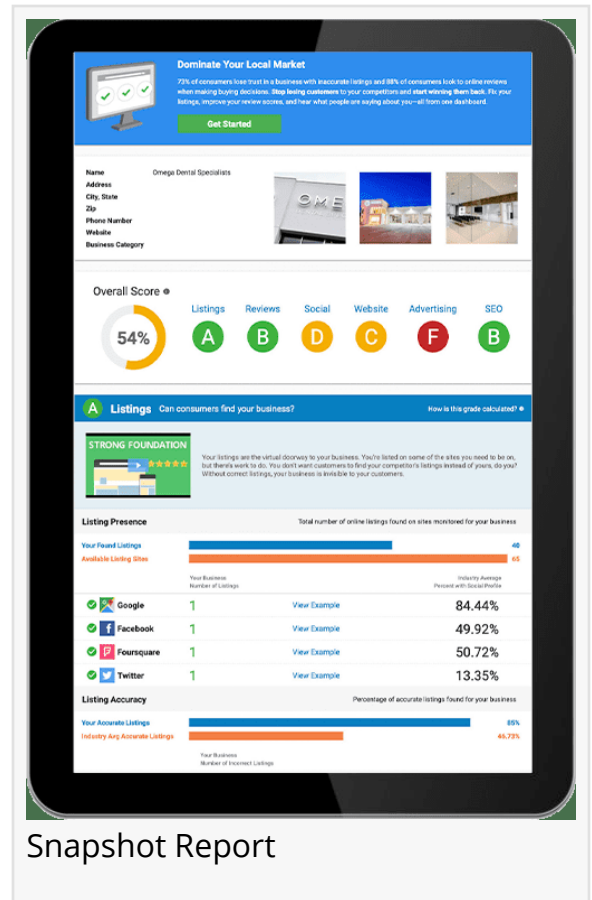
Dominate Your Local Market

73% of consumers lose trust in a business with inaccurate listings and 88% of consumers look to online reviews when making buying decisions. Stop losing customers to your competitors and start winning them back. Fix your listings, improve your review scores, and hear what people are saying about you—all from one dashboard.

Get Started

Name Omega Dental Specialists
Address
City, State
Zip
Phone Number
Website
Business Category

OME

Overall Score

54%

Listings A
Reviews B
Social D
Website C
Advertising F
SEO B

A Listings Can consumers find your business? How is this grade calculated?

STRONG FOUNDATION

Your listings are the virtual doorway to your business. You're listed on some of the sites you need to be on, but there's work to do. You don't want customers to find your competitor's listings instead of yours, do you? Without correct listings, your business is invisible to your customers.

Listing Presence Total number of online listings found on sites monitored for your business

Your Found Listings 46
Available Listing Sites 65

| | Your Business Number of Listings | | Industry Average Percent with Social Profile |
|---|---|---|---|
| Google | 1 | View Example | 84.44% |
| Facebook | 1 | View Example | 49.92% |
| Foursquare | 1 | View Example | 50.72% |
| Twitter | 1 | View Example | 13.35% |

Listing Accuracy Percentage of accurate listings found for your business

Your Accurate Listings 85%
Industry Avg Accurate Listings 45.73%

Your Business Number of Incorrect Listings

Snapshot Report